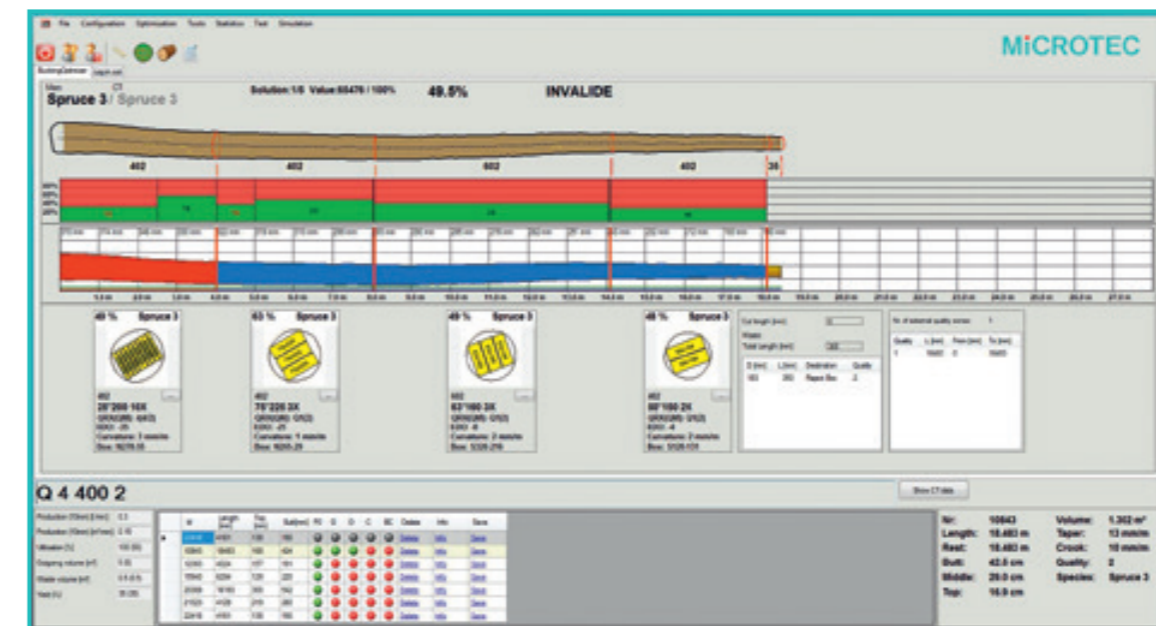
File Configuration Optimization Tools Statistics Test Simulation

MiCROTEC

Main CT
Spruce 3 / Spruce 3

Solution: 1/5 Value: 65476 / 100%

49.5%

INVALIDE

402 402 602 402 36

49 % Spruce 3
402
28*200 16X

63 % Spruce 3
402
75*225 3X

49 % Spruce 3
402
63*160 3X

49 % Spruce 3
402
50*160 2X

Cut length [mm]
Waste
Total length [mm]

Nr. of external quality zones: 1

Quality L [mm] From [mm] To [mm]
1 18483 0 18483

Q 4 400 2

Show CT data

| Id | Length [mm] | Top [mm] | Butt [mm] | PE | B | D | C | BE | Delete | Info | Save |
|---|---|---|---|---|---|---|---|---|---|---|---|
| | 10843 | | | | | | | | Delete | Info | Save |
| | | | | | | | | | Delete | Info | Save |
| | | | | | | | | | Delete | Info | Save |
| | | | | | | | | | Delete | Info | Save |
| | | | | | | | | | Delete | Info | Save |
| | | | | | | | | | Delete | Info | Save |
| | | | | | | | | | Delete | Info | Save |

Nr: 10843
Length: 18.483 m
Rest: 18.483 m
Butt: 42.0 cm
Middle: 29.0 cm
Top: 16.9 cm

Volume: 1.302 m³
Taper: 13 mm/m
Crook: 10 mm/m
Quality: 2
Species: Spruce 3